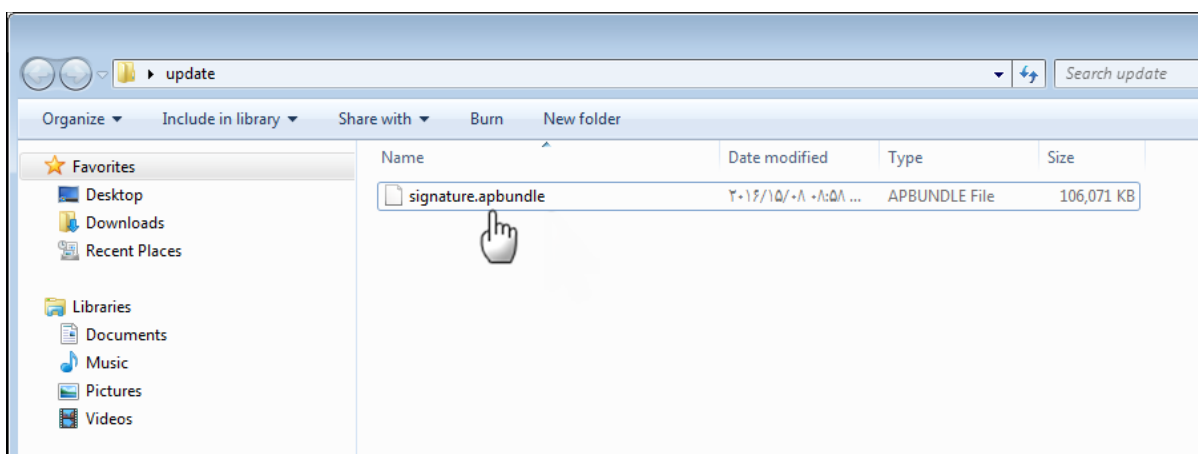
update

Search update

Organize
Include in library
Share with
Burn
New folder

Favorites
Desktop
Downloads
Recent Places

Libraries
Documents
Music
Pictures
Videos

| Name | Date modified | Type | Size |
|---|---|---|---|
| signature.apbundle | ۲۰۱۶/۱۵/۰۸ ۰۸:۵۸ ... | APBUNDLE File | 106,071 KB |